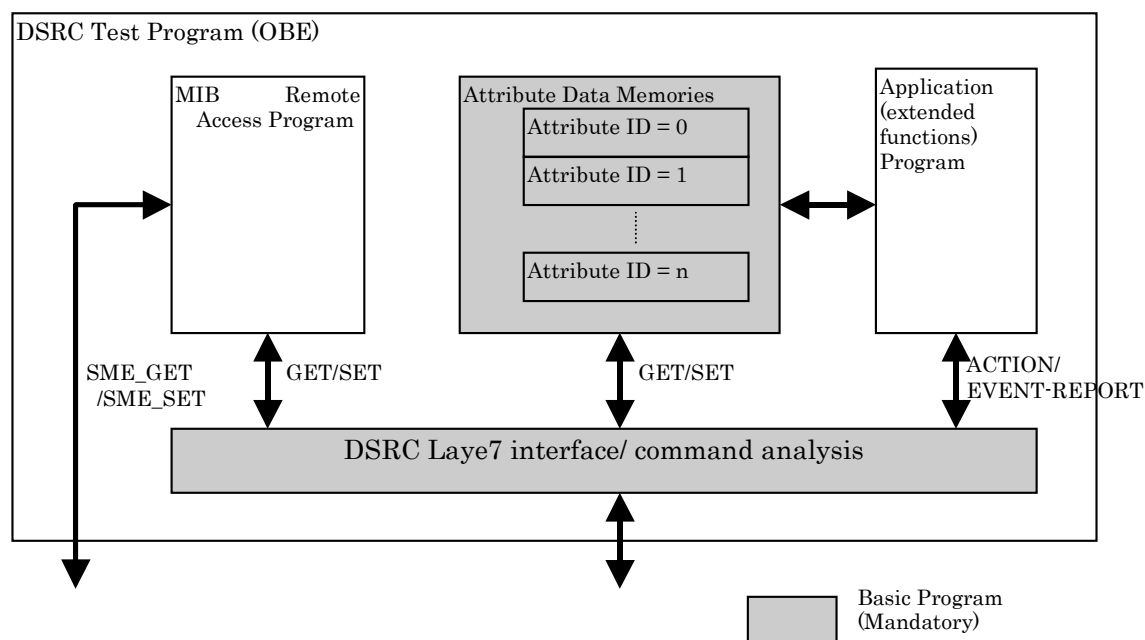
DSRC Test Program (OBE)

MIB Remote Access Program

Attribute Data Memories

Attribute ID = 0

Attribute ID = 1

Attribute ID = n

Application (extended functions) Program

SME_GET /SME_SET

GET/SET

GET/SET

ACTION/ EVENT-REPORT

DSRC Laye7 interface/ command analysis

Basic Program (Mandatory)